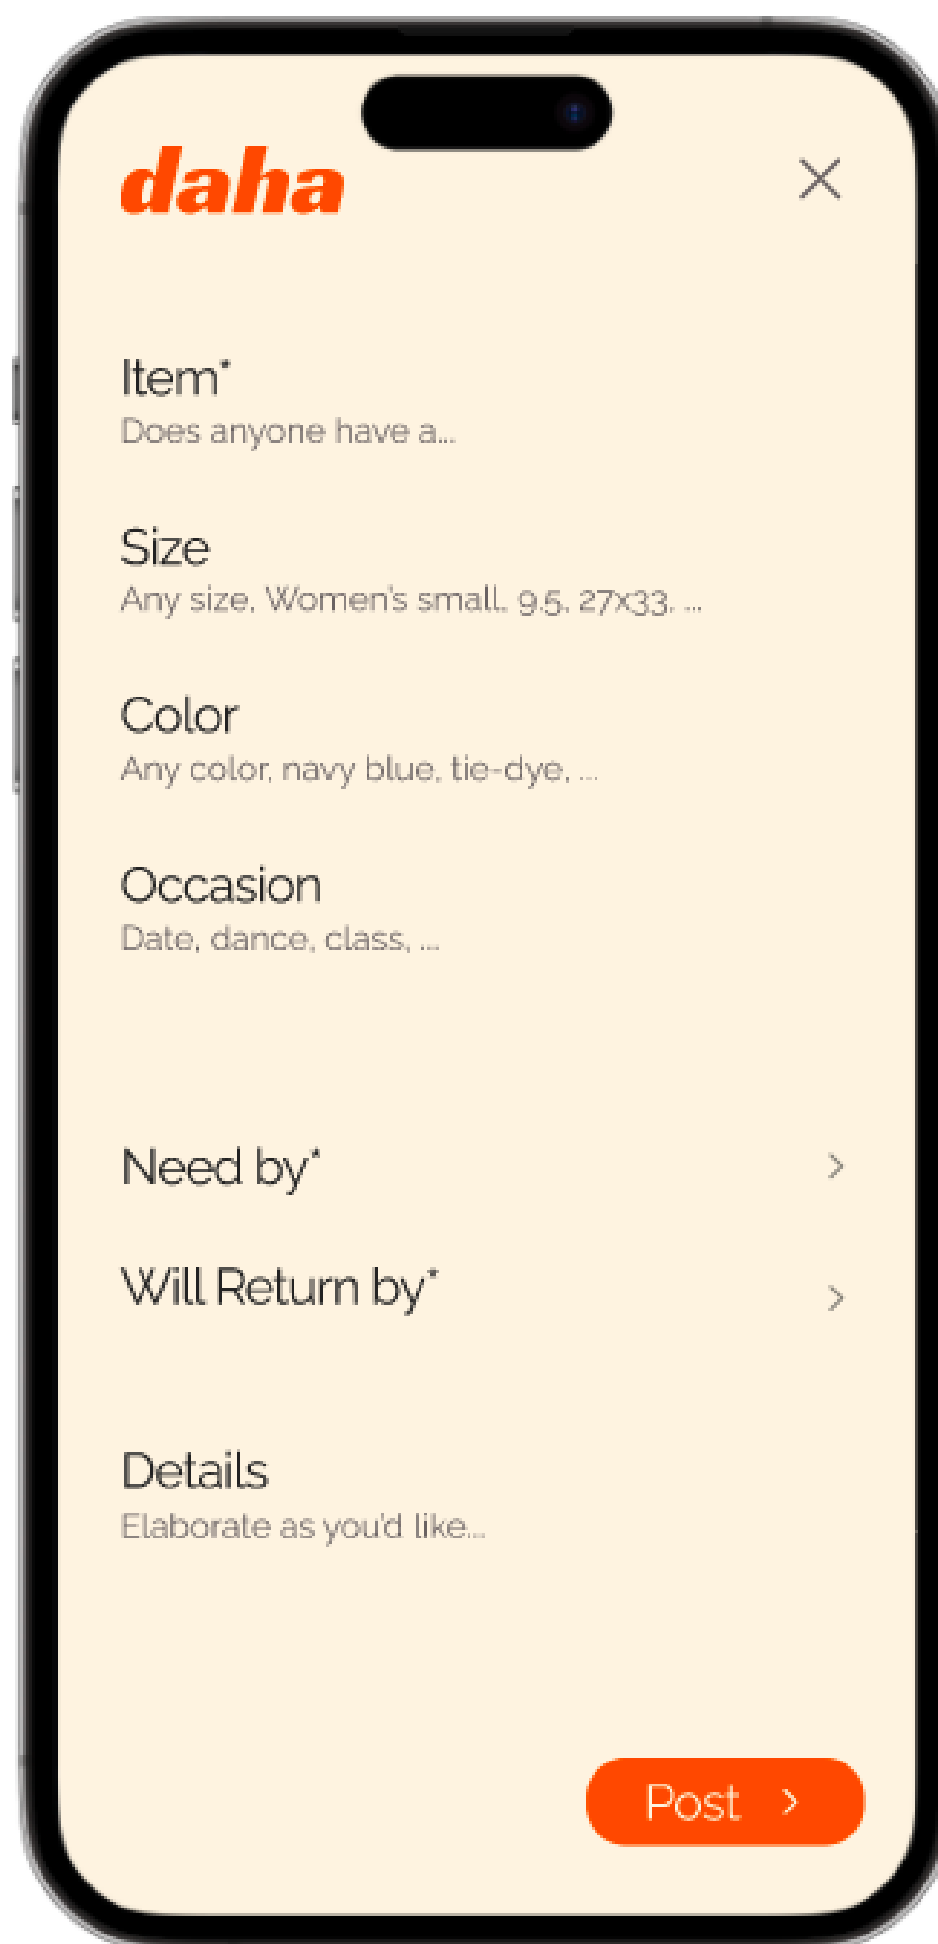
daha

Item*
Does anyone have a...

Size
Any size, Women's small, 9.5, 27x33, ...

Color
Any color, navy blue, tie-dye, ...

Occasion
Date, dance, class, ...

Need by*

Will Return by*

Details
Elaborate as you'd like...

Post